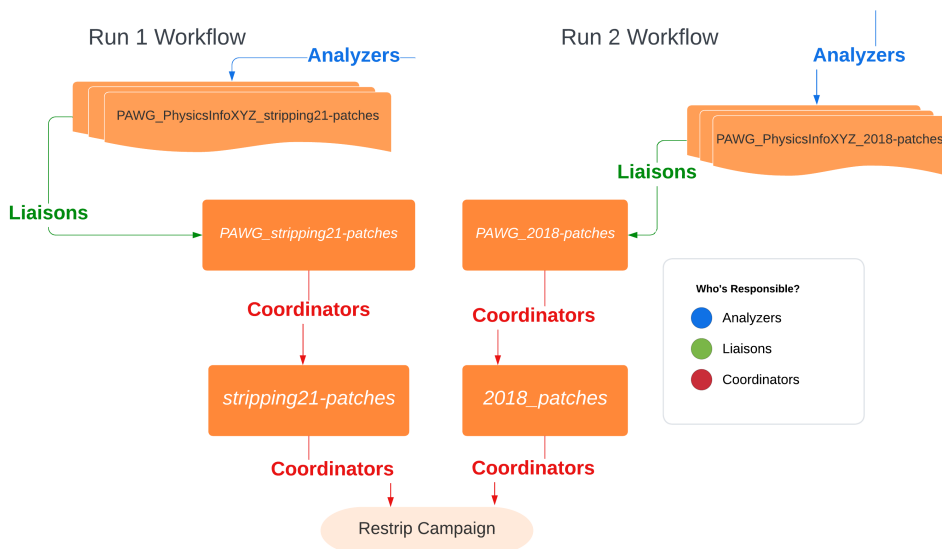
Run 1 Workflow

Analyzers

PAWG_PhysicsInfoXYZ_stripping21-patches

Liaisons

PAWG_stripping21-patches

Coordinators

stripping21-patches

Coordinators

Run 2 Workflow

Analyzers

PAWG_PhysicsInfoXYZ_2018-patches

Liaisons

PAWG_2018-patches

Coordinators

2018_patches

Coordinators

Restrip Campaign

Who's Responsible?

Analyzers

Liaisons

Coordinators